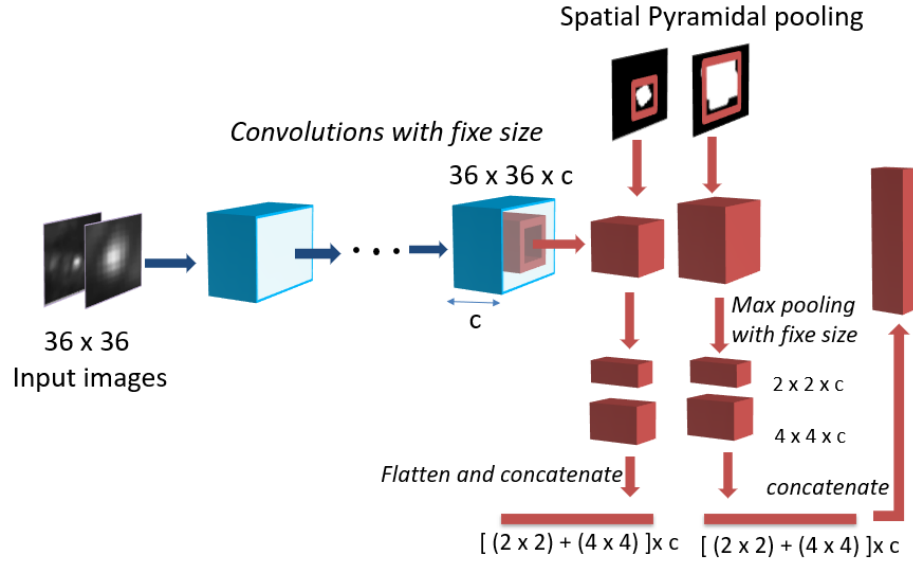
Spatial Pyramidal pooling

Convolutions with fixe size

36 x 36 x c

c

36 x 36
Input images

Max pooling with fixe size

2 x 2 x c

4 x 4 x c

Flatten and concatenate

concatenate

[ (2 x 2) + (4 x 4) ]x c

[ (2 x 2) + (4 x 4) ]x c